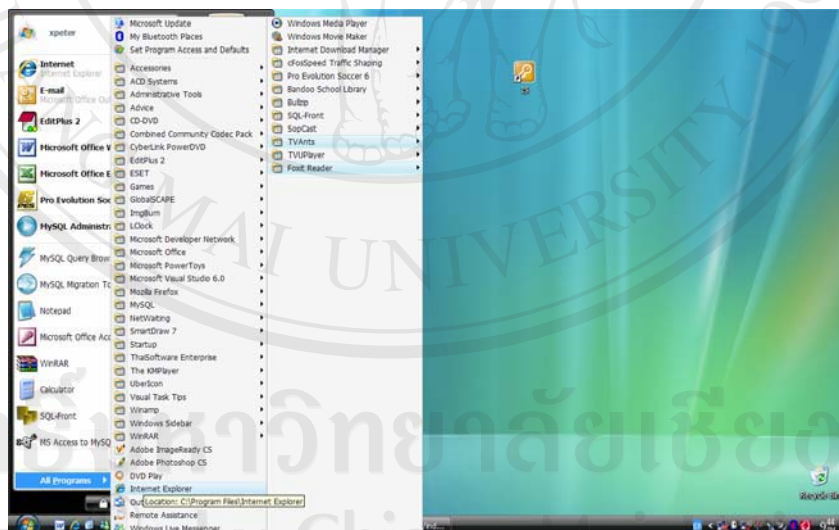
xpeter

Internet
Internet Explorer

E-mail
Microsoft Office Ou

EditPlus 2

Microsoft Office W

Microsoft Office E

Pro Evolution Soc

MySQL Administr

MySQL Query Brow

MySQL Migration To

Notepad

Microsoft Office Acc

WinRAR

Calculator

SQL-Front

MS Access to MySQ

All Programs

Microsoft Update
My Bluetooth Places
Set Program Access and Defaults
Accessories
ACD Systems
Administrative Tools
Advice
CD-DVD
Combined Community Codec Pack
CyberLink PowerDVD
EditPlus 2
ESET
Games
GlobalSCAPE
ImgBurn
LClock
Microsoft Developer Network
Microsoft Office
Microsoft PowerToys
Microsoft Visual Studio 6.0
Mozilla Firefox
MySQL
NetWaiting
SmartDraw 7
Startup
ThaiSoftware Enterprise
The KMPlayer
UberIcon
Visual Task Tips
Winamp
Windows Sidebar
WinRAR
Adobe ImageReady CS
Adobe Photoshop CS
DVD Play
Internet Explorer
Out Location: C:\Program Files\Internet Explorer
Remote Assistance
Windows Live Messenger

Windows Media Player
Windows Movie Maker
Internet Download Manager
cFosSpeed Traffic Shaping
Pro Evolution Soccer 6
Bandoo School Library
Bulzip
SQL-Front
SopCast
TVAnts
TVUPlayer
Foxit Reader

Recycle Bin

MAI UNIVERSITY
มหาวิทยาลัยเชียง